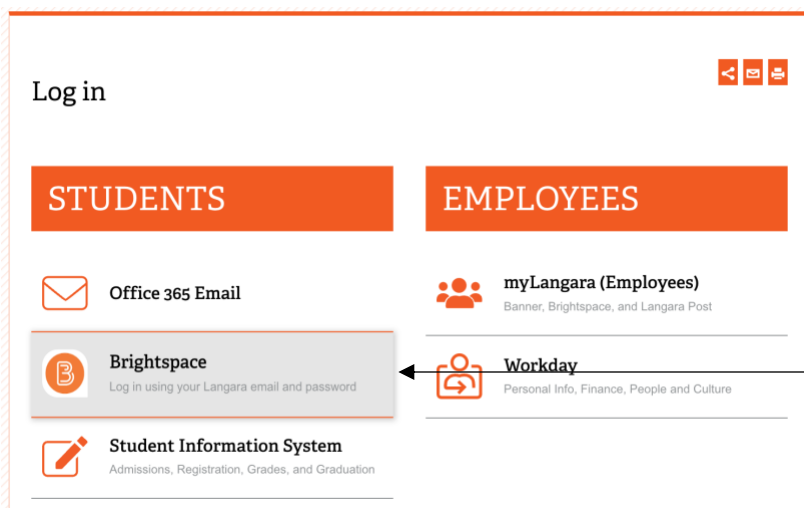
Log in

STUDENTS

Office 365 Email

Brightspace
Log in using your Langara email and password

Student Information System
Admissions, Registration, Grades, and Graduation

EMPLOYEES

myLangara (Employees)
Banner, Brightspace, and Langara Post

Workday
Personal Info, Finance, People and Culture